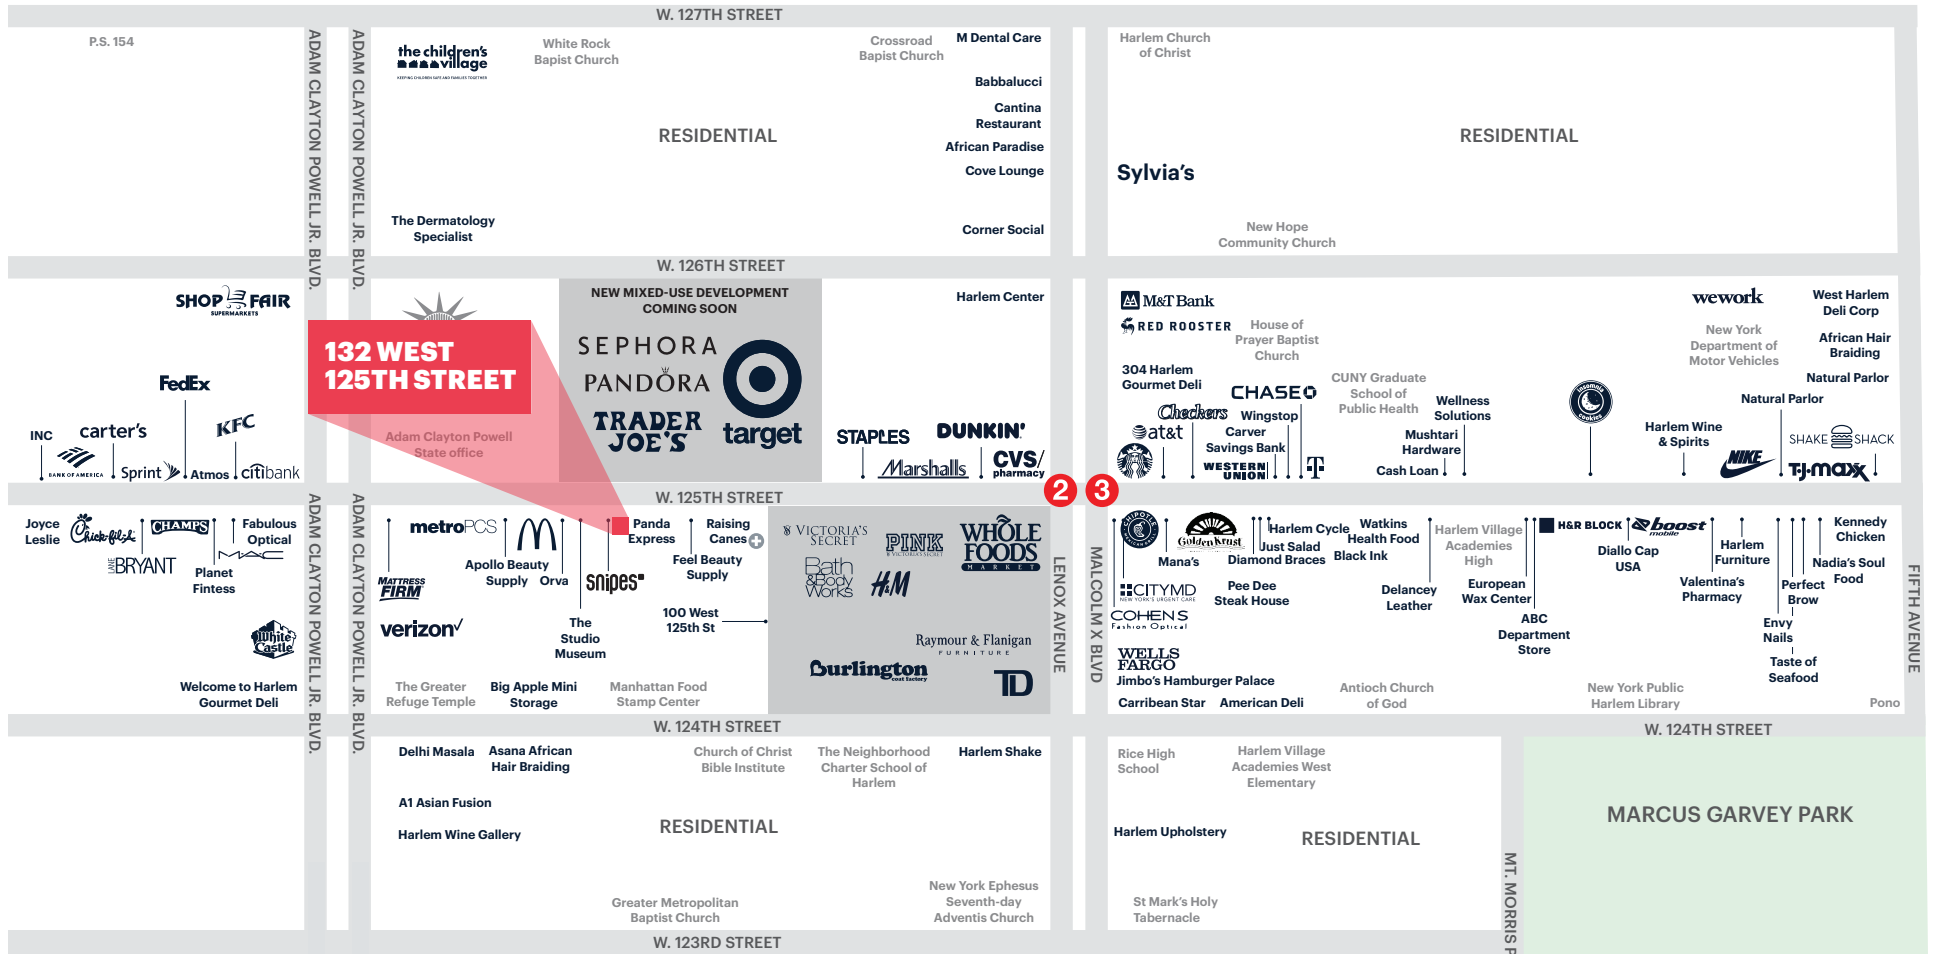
W. 127TH STREET

P.S. 154

ADAM CLAYTON POWELL JR. BLVD.

ADAM CLAYTON POWELL JR. BLVD.

the children's village

White Rock Bapist Church

Crossroad Bapist Church

M Dental Care

Babbalucci

Cantina Restaurant

African Paradise

Cove Lounge

RESIDENTIAL

The Dermatology Specialist

Corner Social

Harlem Church of Christ

RESIDENTIAL

Sylvia's

New Hope Community Church

W. 126TH STREET

SHOP FAIR SUPERMARKETS

FedEx

INC

carter's

BANK OF AMERICA

Sprint

KFC

Atmos

citibank

132 WEST 125TH STREET

Adam Clayton Powell State office

NEW MIXED-USE DEVELOPMENT COMING SOON

SEPHORA

PANDORA

TRADER JOE'S

target

Harlem Center

STAPLES

DUNKIN'

Marshalls

CVS/ pharmacy

M&T Bank

RED ROOSTER

House of Prayer Baptist Church

304 Harlem Gourmet Deli

CHASE

CUNY Graduate School of Public Health

Checkers

Wingstop

Wellness Solutions

at&t

Carver Savings Bank

Mushtari Hardware

WESTERN UNION

Cash Loan

wework

New York Department of Motor Vehicles

West Harlem Deli Corp

African Hair Braiding

Natural Parlor

Natural Parlor

Insomnia Cookies

Harlem Wine & Spirits

SHAKE SHACK

NIKE

TJ-maxx

2

3

W. 125TH STREET

Joyce Leslie

Chick-fil-A

CHAMPS

Fabulous Optical

BRYANT

MAC

Planet Fitness

White Castle

Welcome to Harlem Gourmet Deli

ADAM CLAYTON POWELL JR. BLVD.

ADAM CLAYTON POWELL JR. BLVD.

metroPCS

MATTRESS FIRM

verizon

Apollo Beauty Supply

Orva

snipes

Panda Express

Raising Canes

Feel Beauty Supply

The Studio Museum

100 West 125th St

The Greater Refuge Temple

Big Apple Mini Storage

Manhattan Food Stamp Center

VICTORIA'S SECRET

PINK VICTORIA'S SECRET

WHOLE FOODS MARKET

Bath & Body Works

H&M

Raymour & Flanigan FURNITURE

Burlington coat factory

TD

LENOX AVENUE

MALCOLM X BLVD

CHIPOTLE

Golden Krust

Harlem Cycle

Just Salad

Watkins Health Food

Harlem Village Academies High

Mana's

Diamond Braces

Black Ink

CITYMD

COHENS Fashion Optical

Pee Dee Steak House

Delancey Leather

European Wax Center

H&R BLOCK

boost mobile

Diallo Cap USA

Harlem Furniture

Valentina's Pharmacy

ABC Department Store

Kennedy Chicken

Nadia's Soul Food

Perfect Brow

Envy Nails

Taste of Seafood

WELLS FARGO

Jimbo's Hamburger Palace

Antioch Church of God

New York Public Harlem Library

Pono

Carribean Star

American Deli

FIFTH AVENUE

W. 124TH STREET

Delhi Masala

Asana African Hair Braiding

A1 Asian Fusion

Harlem Wine Gallery

Church of Christ Bible Institute

The Neighborhood Charter School of Harlem

Harlem Shake

RESIDENTIAL

Greater Metropolitan Baptist Church

New York Ephesus Seventh-day Adventis Church

Rice High School

Harlem Village Academies West Elementary

Harlem Upholstery

RESIDENTIAL

St Mark's Holy Tabernacle

W. 124TH STREET

MARCUS GARVEY PARK

MT. MORRIS P

W. 123RD STREET